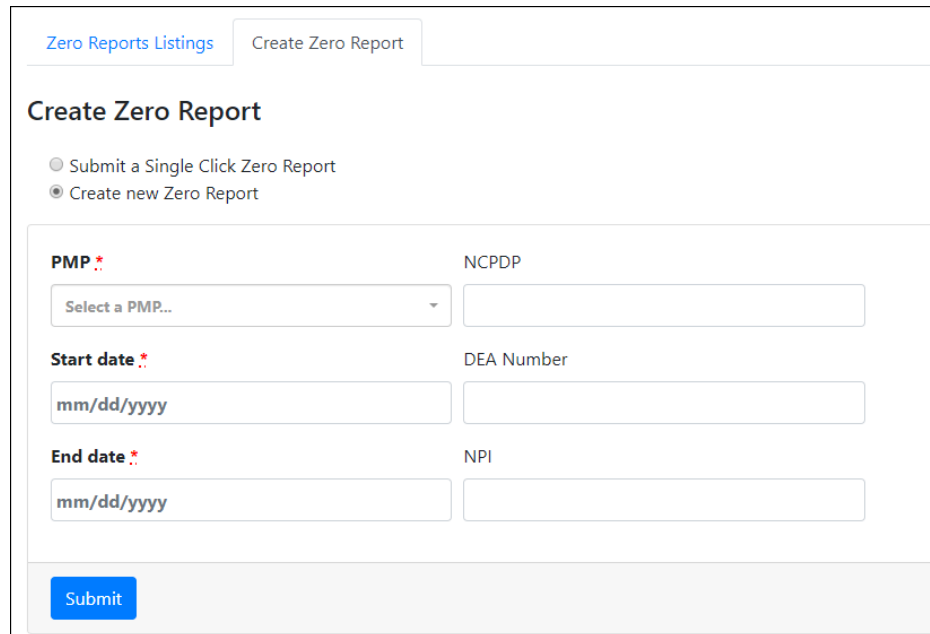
Zero Reports Listings

Create Zero Report

Create Zero Report

Submit a Single Click Zero Report

Create new Zero Report

PMP *

Select a PMP...

NCPDP

Start date *

mm/dd/yyyy

DEA Number

End date *

mm/dd/yyyy

NPI

Submit